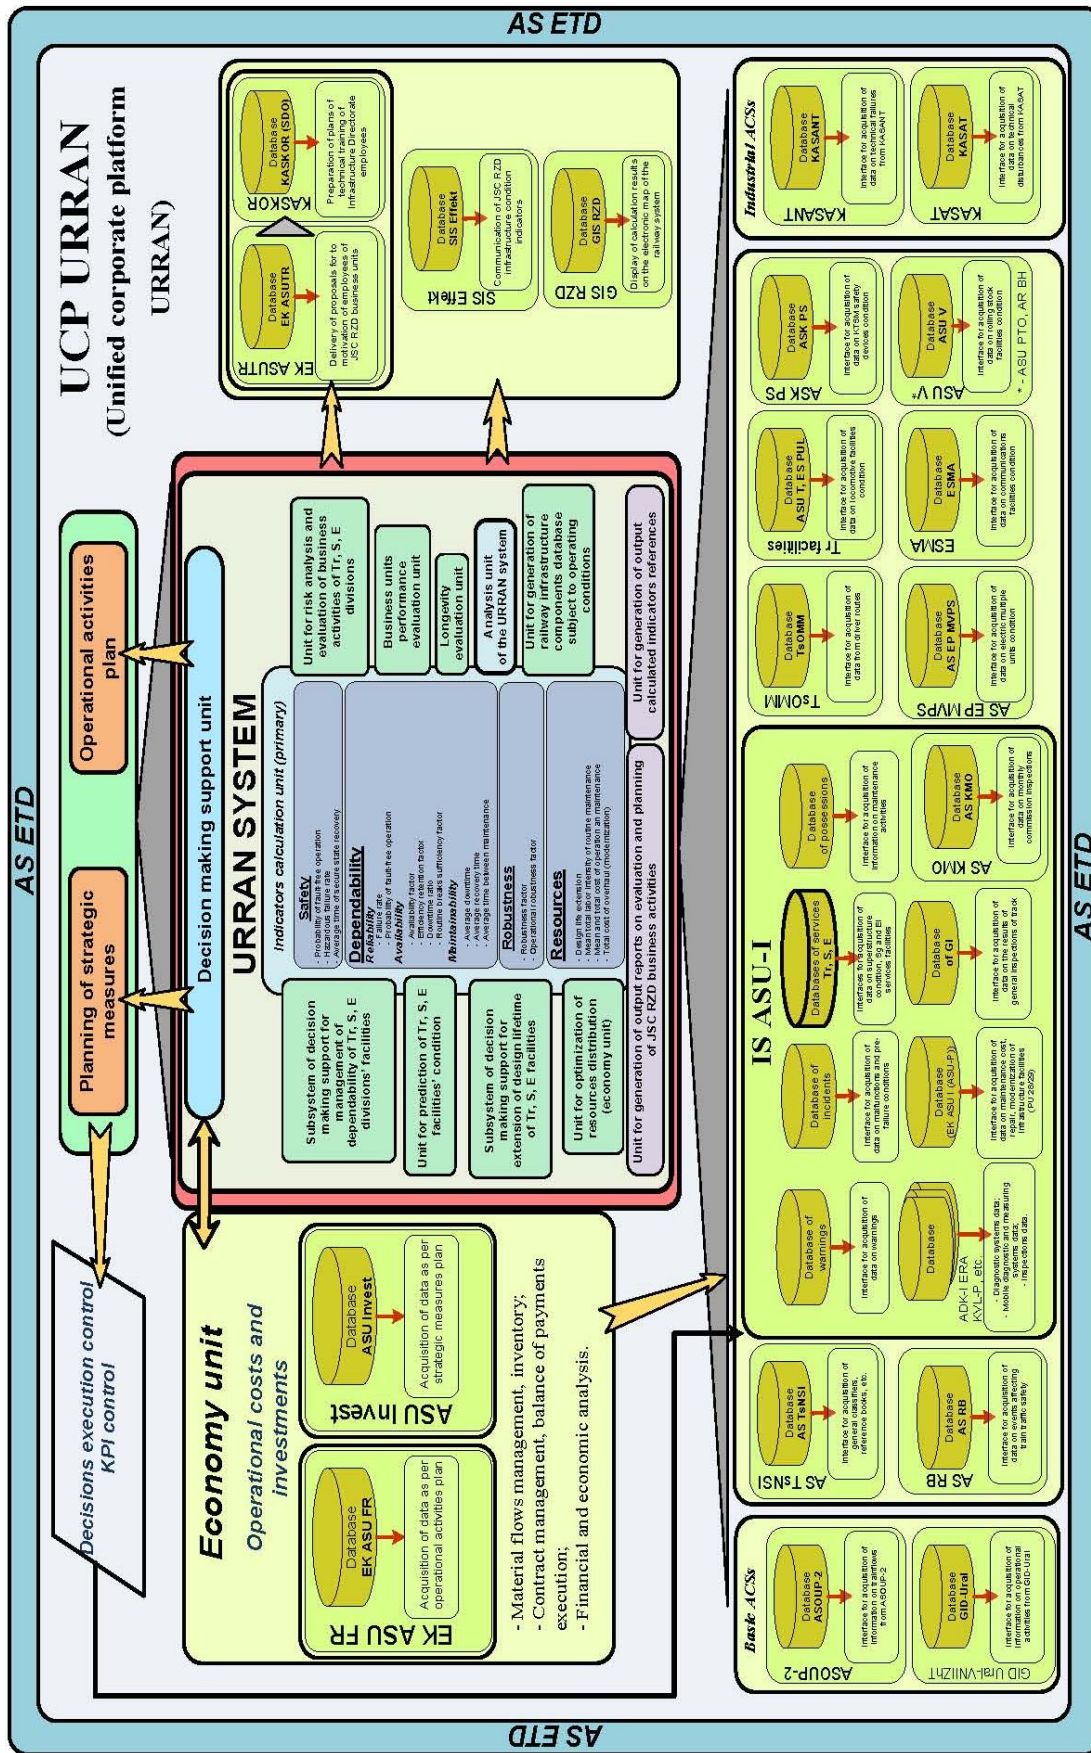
AS ETD

AS ETD

AS ETD

AS ETD

UCP URRAN
(Unified corporate platform URRAN)

EK ASUTR
Database EK ASUTR
Delivery of proposals for to motivation of employees of JSC RZD business units

KASKOR
Database KASKOR (SDO)
Preparation of plans of technical training of Infrastructure Directorate employees

SIS Effekt
Database SIS Effekt
Communication of JSC RZD infrastructure condition indicators

GIS RZD
Database GIS RZD
Display of calculation results on the electronic map of the railway system

Operational activities plan

Planning of strategic measures

Decision making support unit

Decisions execution control KPI control

URRAN SYSTEM

Indicators calculation unit (primary)

Safety
- Probability of fault free operation
- Hazardous failure rate
- Average time of secure state recovery

Dependability
Reliability
- Failure rate
- Probability of fault-free operation
Availability
- Availability factor
- Efficiency utilization factor
- Downtime ratio
- Routine breaks sufficiency factor
Maintainability
- Average downtime
- Average recovery time
- Average time between maintenance

Robustness
- Robustness factor
- Operational robustness factor

Resources
- Design life extension
- Mean and total intensity of routine maintenance
- Mean and total cost of operation and maintenance
- Total cost of overhaul (modernization)

Unit for risk analysis and evaluation of business activities of Tr, S, E divisions

Business units performance evaluation unit

Longevity evaluation unit

Analysis unit of the URRAN system

Unit for generation of railway infrastructure components database subject to operating conditions

Unit for generation of output calculated indicators references

Subsystem of decision making support for management of dependability of Tr, S, E divisions' facilities

Unit for prediction of Tr, S, E facilities' condition

Subsystem of decision making support for extension of design lifetime of Tr, S, E facilities

Unit for optimization of resources distribution (economy unit)

Unit for generation of output reports on evaluation and planning of JSC RZD business activities

Economy unit
Operational costs and investments

EK ASU FR
Database EK ASU FR
Acquisition of data as per operational activities plan

ASU Invest
Database ASU Invest
Acquisition of data as per strategic measures plan

- Material flows management, inventory;
- Contract management, balance of payments execution;
- Financial and economic analysis.

Industrial ACSs

KASANT
Database KASANT
Interface for acquisition of data on technical failures from KASANT

KASAT
Database KASAT
Interface for acquisition of data on technical disturbances from KASAT

ASK PS
Database ASK PS
Interface for acquisition of data on KTSM safety devices condition

ASU V*
Database ASU V
Interface for acquisition of data on rolling stock facilities condition
* - ASU PTO, AR BH

Tr facilities
Database ASU T, ES PUL
Interface for acquisition of data on locomotive facilities condition

ESMA
Database ESMA
Interface for acquisition of data on communications facilities condition

TsOMM
Database TsOMM
Interface for acquisition of data from driver routes

AS EP MVPS
Database AS EP MVPS
Interface for acquisition of data on electric multiple units condition

IS ASU-I

Database of possessions
Interface for acquisition of information on maintenance activities

AS KMO
Database AS KMO
Interface for acquisition of data on monthly commission inspections

Databases of services Tr, S, E
Interfaces for acquisition of data on superstructure condition, Sig and El services facilities

Database of GI
Interface for acquisition of data on the results of general inspections of track

Database of incidents
Interface for acquisition of data on malfunctions and pre-failure conditions

Database (EK ASU I (ASU-P))
Interface for acquisition of data on maintenance cost, repair, modernization of infrastructure facilities (PU 28/29)

Database of warnings
Interface for acquisition of data on warnings

Database
ADK-I ERA KVL-P, etc.
- Diagnostic systems data;
- Mobile diagnostic and measuring systems data;
- Inspections data.

AS TsNSI
Database AS TsNSI
Interface for acquisition of general classifiers, reference books, etc.

AS RB
Database AS RB
Interface for acquisition of data on events affecting train traffic safety

Basic ACSs

ASOUP-2
Database ASOUP-2
Interface for acquisition of information on trainflows from ASOUP-2

GID Ural-VNIIZhT
Database GID-Ural
Interface for acquisition of information on operational activities from GID-Ural